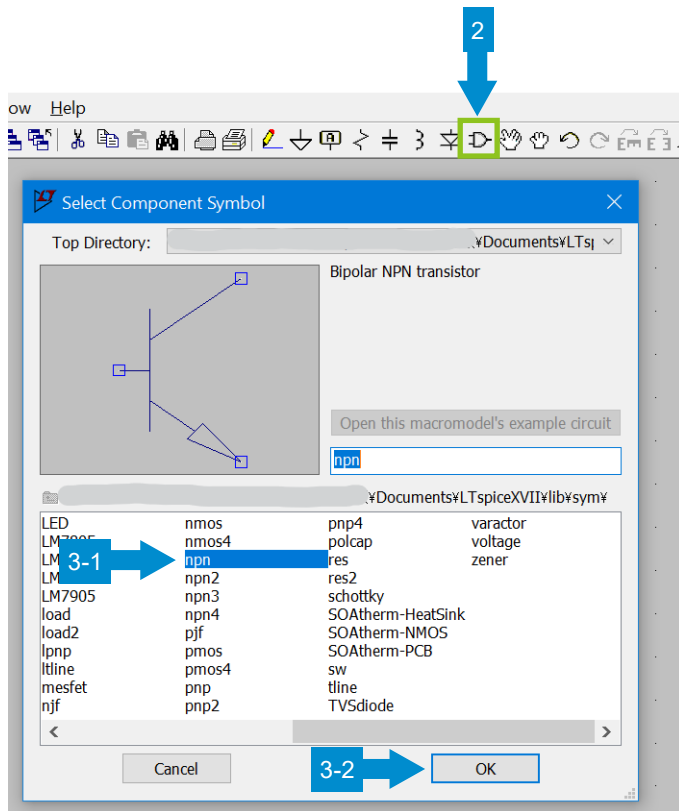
2

ow Help

Select Component Symbol

Top Directory: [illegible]¥Documents¥LTs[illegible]

Bipolar NPN transistor

Open this macromodel's example circuit

npn

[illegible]¥Documents¥LTspiceXVII¥lib¥sym¥

LED
LM7805
LM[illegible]
LM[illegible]
LM7905
load
load2
lpnp
ltline
mesfet
njf

nmos
nmos4
npn
npn2
npn3
npn4
pjf
pmos
pmos4
pnp
pnp2

pnp4
polcap
res
res2
schottky
SOAtherm-HeatSink
SOAtherm-NMOS
SOAtherm-PCB
sw
tline
TVSdiode

varactor
voltage
zener

3-1

Cancel

3-2

OK